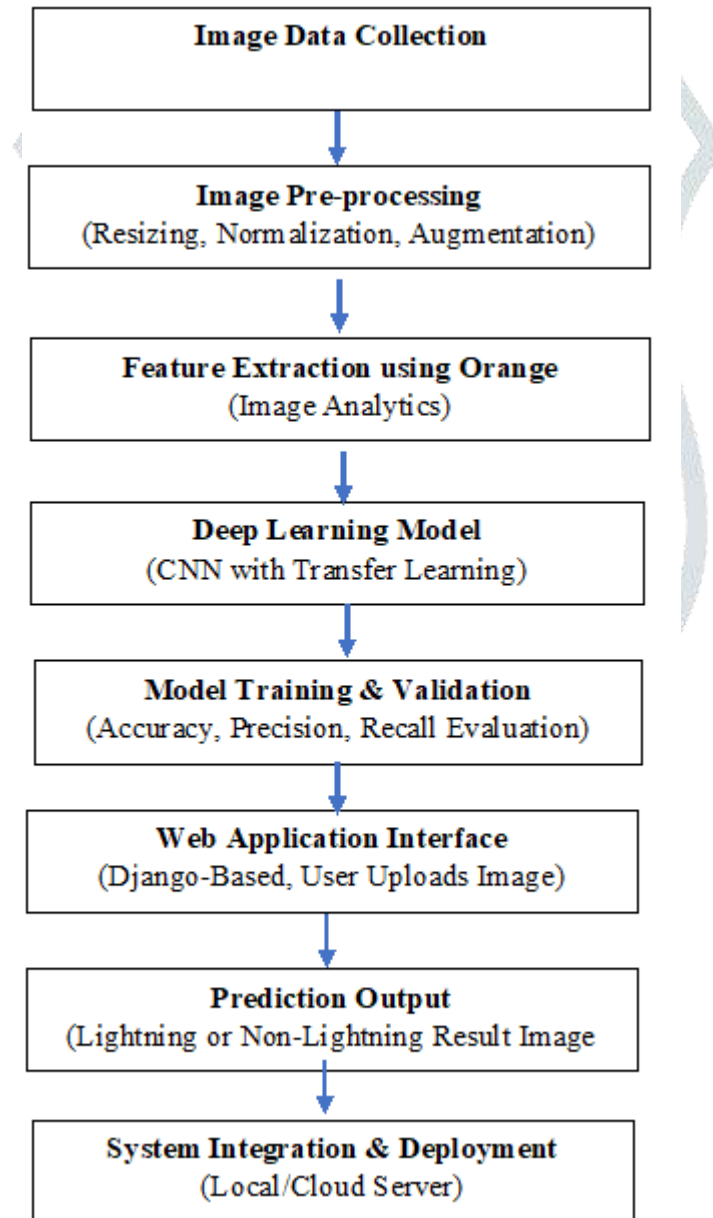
Image Data Collection

Image Pre-processing
(Resizing, Normalization, Augmentation)

Feature Extraction using Orange
(Image Analytics)

Deep Learning Model
(CNN with Transfer Learning)

Model Training & Validation
(Accuracy, Precision, Recall Evaluation)

Web Application Interface
(Django-Based, User Uploads Image)

Prediction Output
(Lightning or Non-Lightning Result Image

System Integration & Deployment
(Local/Cloud Server)